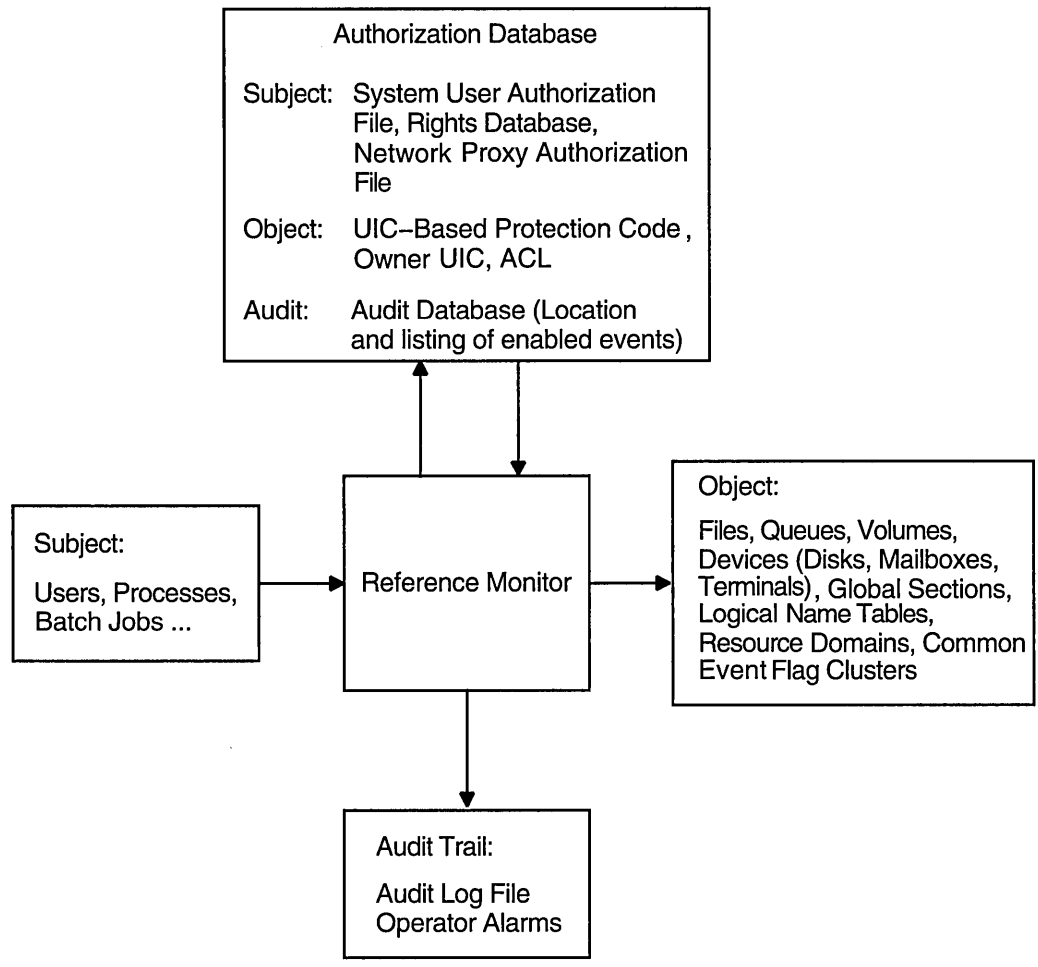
Authorization Database

Subject: System User Authorization File, Rights Database, Network Proxy Authorization File

Object: UIC–Based Protection Code , Owner UIC, ACL

Audit: Audit Database (Location and listing of enabled events)

Subject:

Users, Processes, Batch Jobs ...

Reference Monitor

Object:

Files, Queues, Volumes, Devices (Disks, Mailboxes, Terminals) , Global Sections, Logical Name Tables, Resource Domains, Common Event Flag Clusters

Audit Trail:

Audit Log File
Operator Alarms